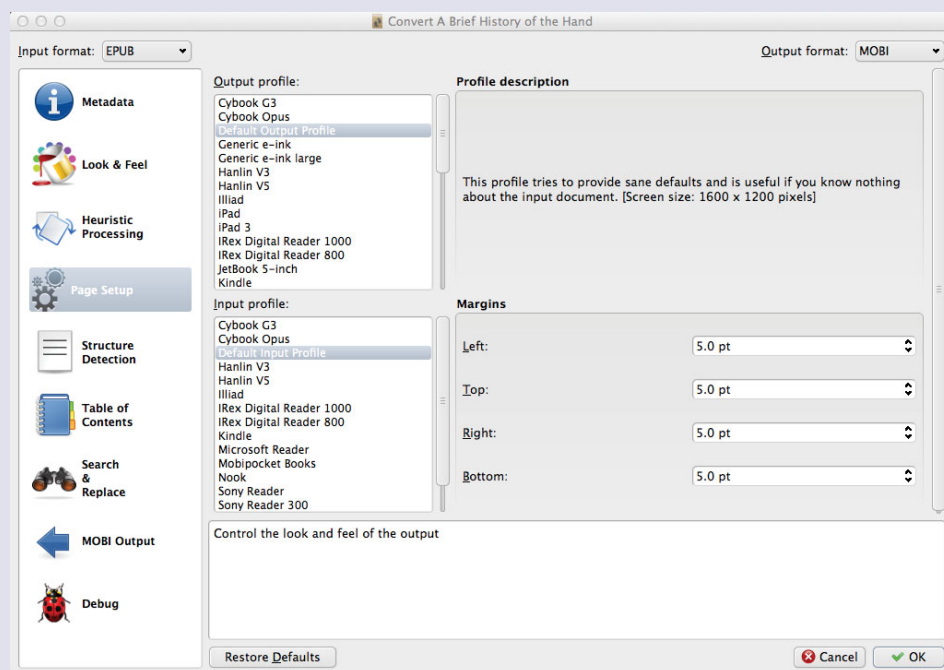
Convert A Brief History of the Hand

Input format: EPUB

Output format: MOBI

Metadata

Look & Feel

Heuristic Processing

Page Setup

Structure Detection

Table of Contents

Search & Replace

MOBI Output

Debug

Output profile:

Cybook G3
Cybook Opus
Default Output Profile
Generic e-ink
Generic e-ink large
Hanlin V3
Hanlin V5
Illiad
iPad
iPad 3
IRex Digital Reader 1000
IRex Digital Reader 800
JetBook 5-inch
Kindle

Profile description

This profile tries to provide sane defaults and is useful if you know nothing about the input document. [Screen size: 1600 x 1200 pixels]

Input profile:

Cybook G3
Cybook Opus
Default Input Profile
Hanlin V3
Hanlin V5
Illiad
IRex Digital Reader 1000
IRex Digital Reader 800
Kindle
Microsoft Reader
Mobipocket Books
Nook
Sony Reader
Sony Reader 300

Margins

Left: 5.0 pt

Top: 5.0 pt

Right: 5.0 pt

Bottom: 5.0 pt

Control the look and feel of the output

Restore Defaults

Cancel

OK